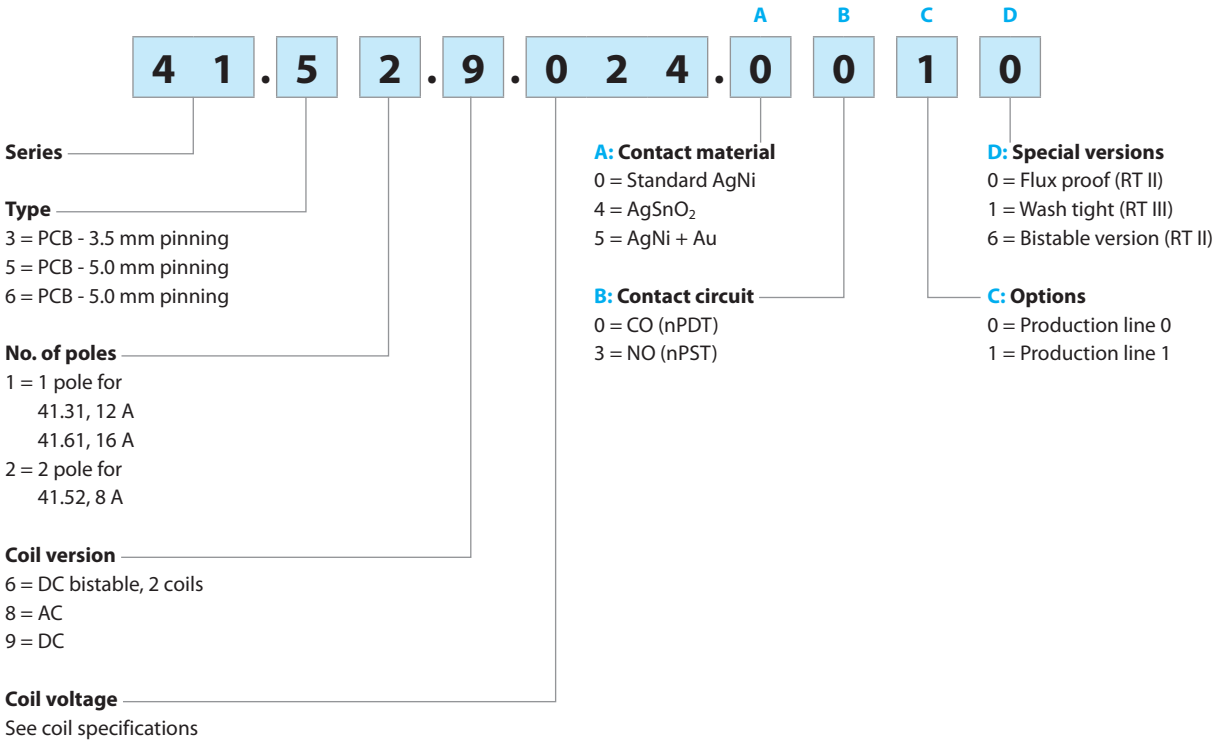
A B C D

4 1 . 5 2 . 9 . 0 2 4 . 0 0 1 0

Series

Type
3 = PCB - 3.5 mm pinning
5 = PCB - 5.0 mm pinning
6 = PCB - 5.0 mm pinning

No. of poles
1 = 1 pole for
41.31, 12 A
41.61, 16 A
2 = 2 pole for
41.52, 8 A

Coil version
6 = DC bistable, 2 coils
8 = AC
9 = DC

Coil voltage
See coil specifications

A: Contact material
0 = Standard AgNi
4 = $AgSnO_2$
5 = AgNi + Au

B: Contact circuit
0 = CO (nPDT)
3 = NO (nPST)

D: Special versions
0 = Flux proof (RT II)
1 = Wash tight (RT III)
6 = Bistable version (RT II)

C: Options
0 = Production line 0
1 = Production line 1